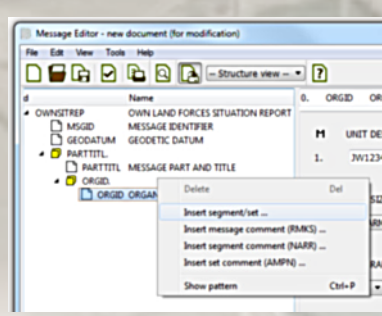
Message Editor - new document (for modification)

File Edit View Tools Help

-- Structure view --

d Name

OWNSITREP OWN LAND FORCES SITUATION REPORT

MSGID MESSAGE IDENTIFIER

GEODATUM GEODETIC DATUM

PARTTITL.

PARTTITL MESSAGE PART AND TITLE

ORGID.

ORGID ORGAN

0. ORGID OR

M UNIT DE

1. JW1234

Delete Del

Insert segment/set ...

Insert message comment (RMKS) ...

Insert segment comment (NARR) ...

Insert set comment (AMPN) ...

Show pattern Ctrl+P